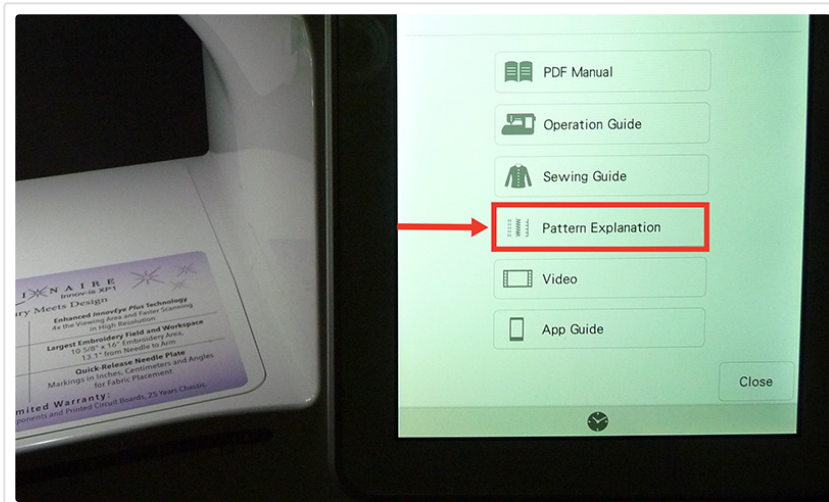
LUMINAIRE Innov-is XP1
ury Meets Design

Enhanced InnovEye Plus Technology
4x the Viewing Area and Faster Scanning in High Resolution

Largest Embroidery Field and Workspace
10 5/8" x 16" Embroidery Area, 13.1" from Needle to Arm

Quick-Release Needle Plate
Markings in Inches, Centimeters and Angles for Fabric Placement

imited Warranty:
mponents and Printed Circuit Boards, 25 Years Chassis

PDF Manual

Operation Guide

Sewing Guide

Pattern Explanation

Video

App Guide

Close